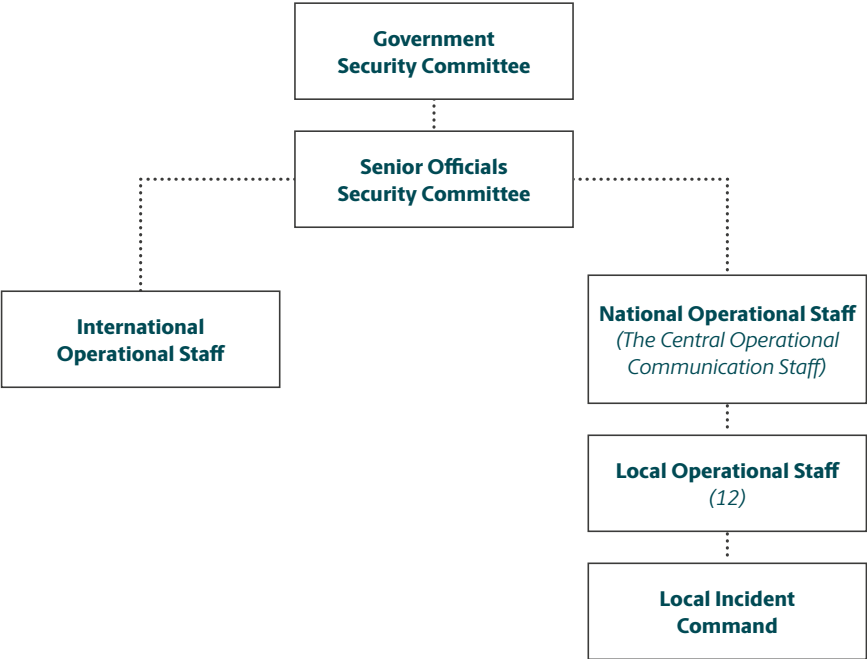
Government Security Committee

Senior Officials Security Committee

International Operational Staff

National Operational Staff
(The Central Operational Communication Staff)

Local Operational Staff
(12)

Local Incident Command